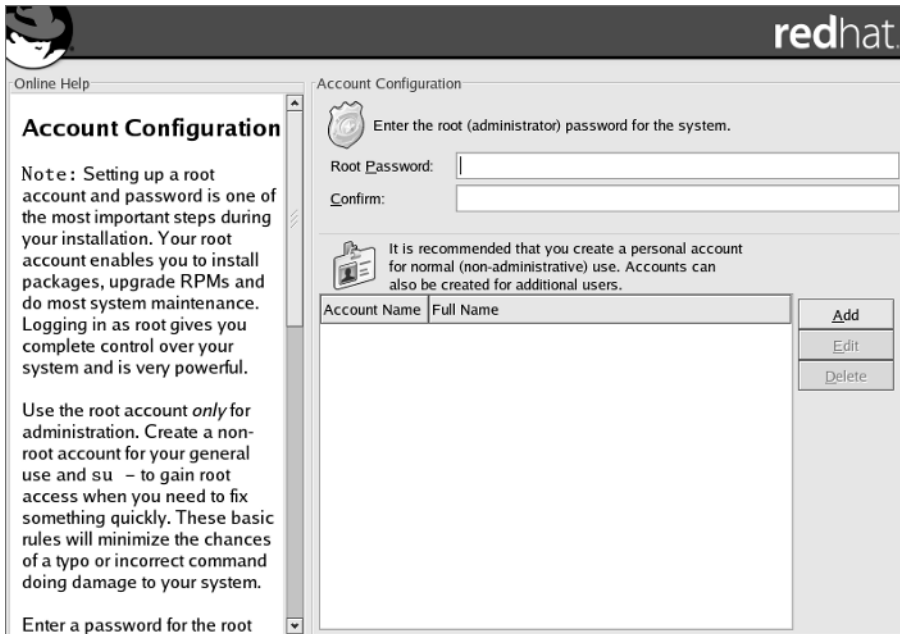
redhat.

Online Help

Account Configuration

Note: Setting up a root account and password is one of the most important steps during your installation. Your root account enables you to install packages, upgrade RPMs and do most system maintenance. Logging in as root gives you complete control over your system and is very powerful.

Use the root account *only* for administration. Create a non-root account for your general use and su - to gain root access when you need to fix something quickly. These basic rules will minimize the chances of a typo or incorrect command doing damage to your system.

Enter a password for the root

Account Configuration

Enter the root (administrator) password for the system.

Root Password:

Confirm:

It is recommended that you create a personal account for normal (non-administrative) use. Accounts can also be created for additional users.

| Account Name | Full Name |
|---|---|

Add

Edit

Delete